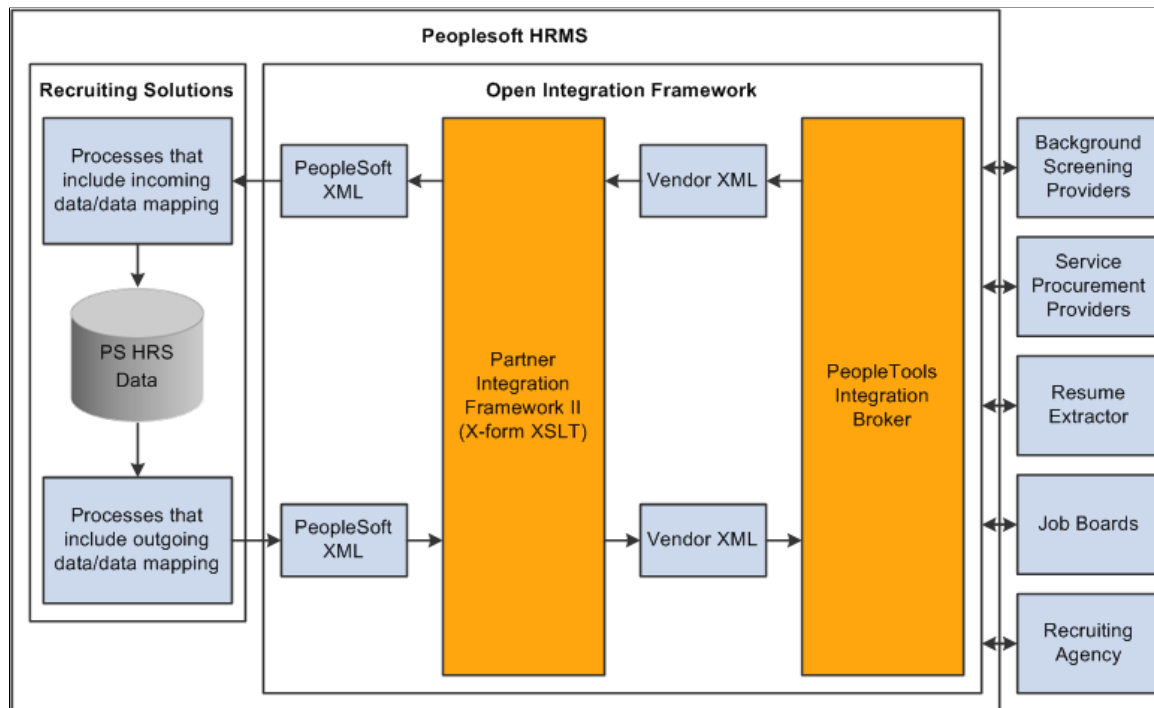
Peoplesoft HRMS

Recruiting Solutions

Open Integration Framework

Processes that include incoming data/data mapping

PeopleSoft XML

Vendor XML

PS HRS Data

Partner Integration Framework II (X-form XSLT)

PeopleTools Integration Broker

Processes that include outgoing data/data mapping

PeopleSoft XML

Vendor XML

Background Screening Providers

Service Procurement Providers

Resume Extractor

Job Boards

Recruiting Agency